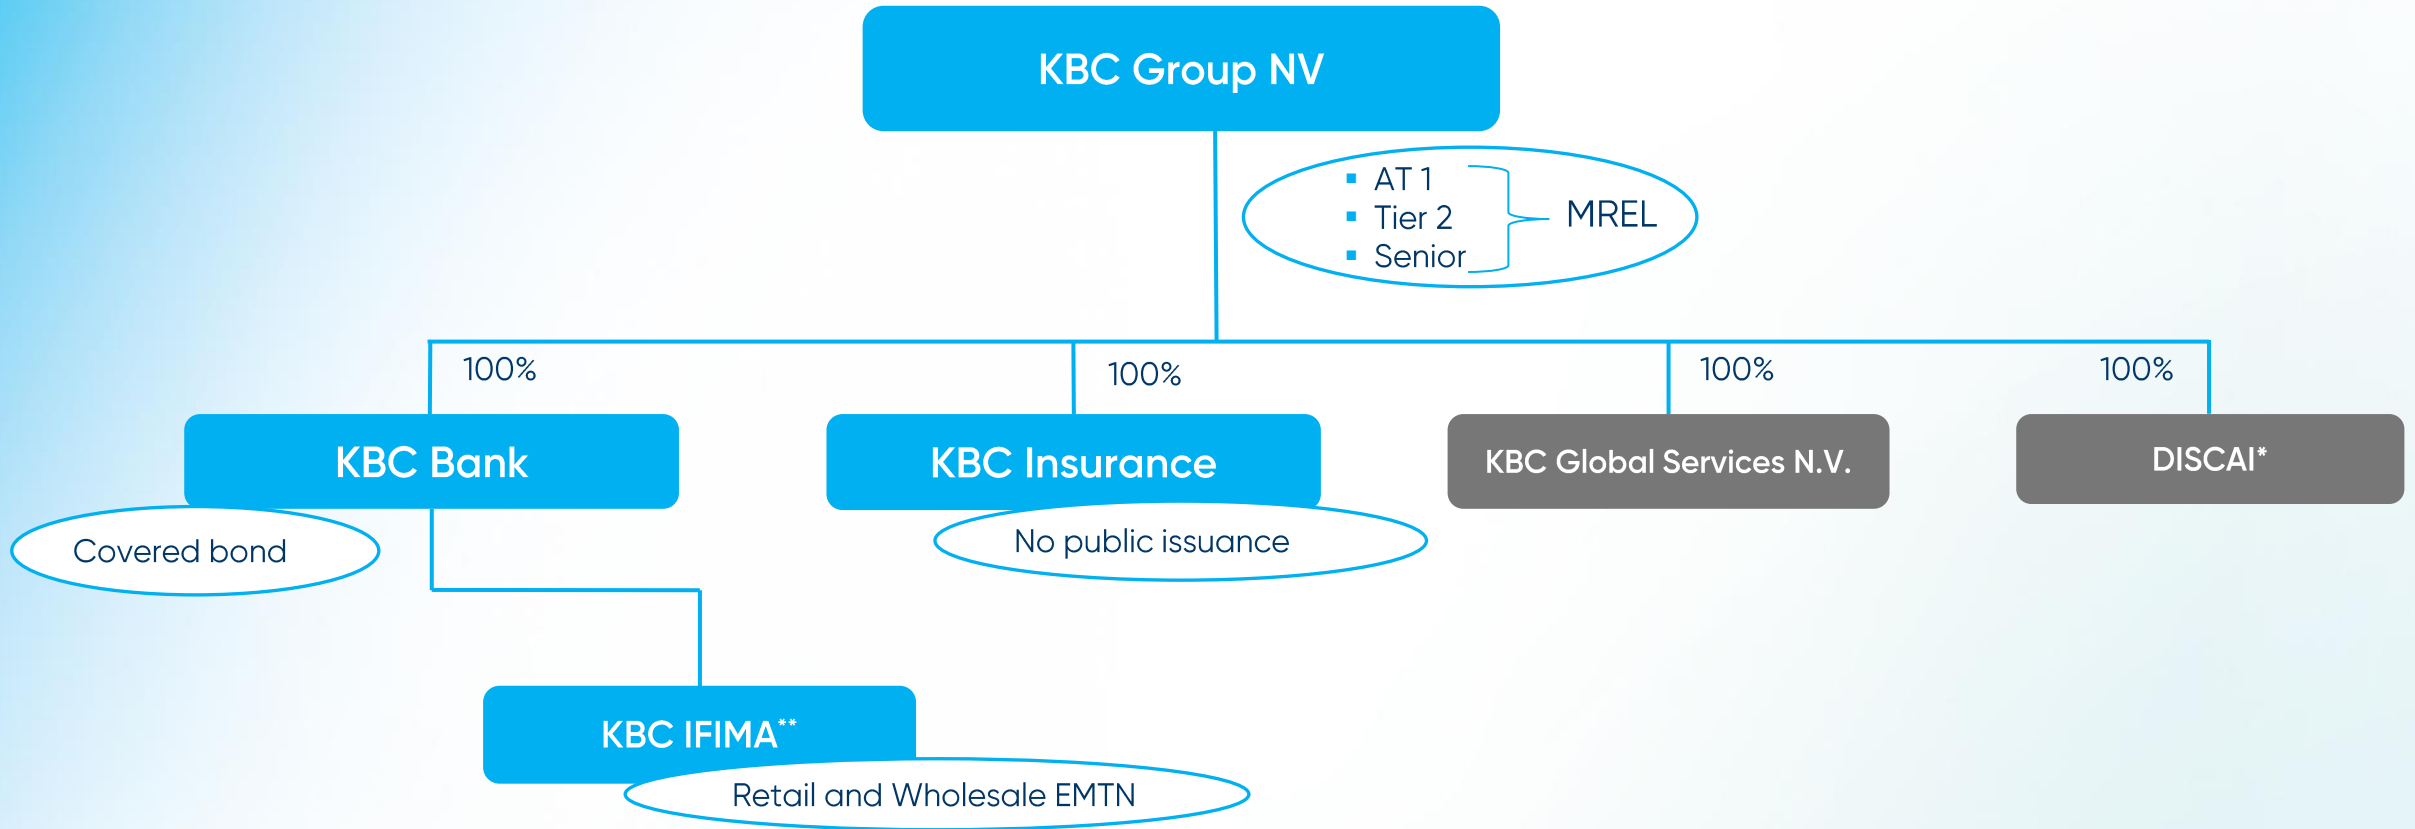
KBC Group NV

- AT 1
- Tier 2
- Senior

MREL

100%

KBC Bank

Covered bond

100%

KBC Insurance

No public issuance

100%

KBC Global Services N.V.

100%

DISCAI*

KBC IFIMA**

Retail and Wholesale EMTN